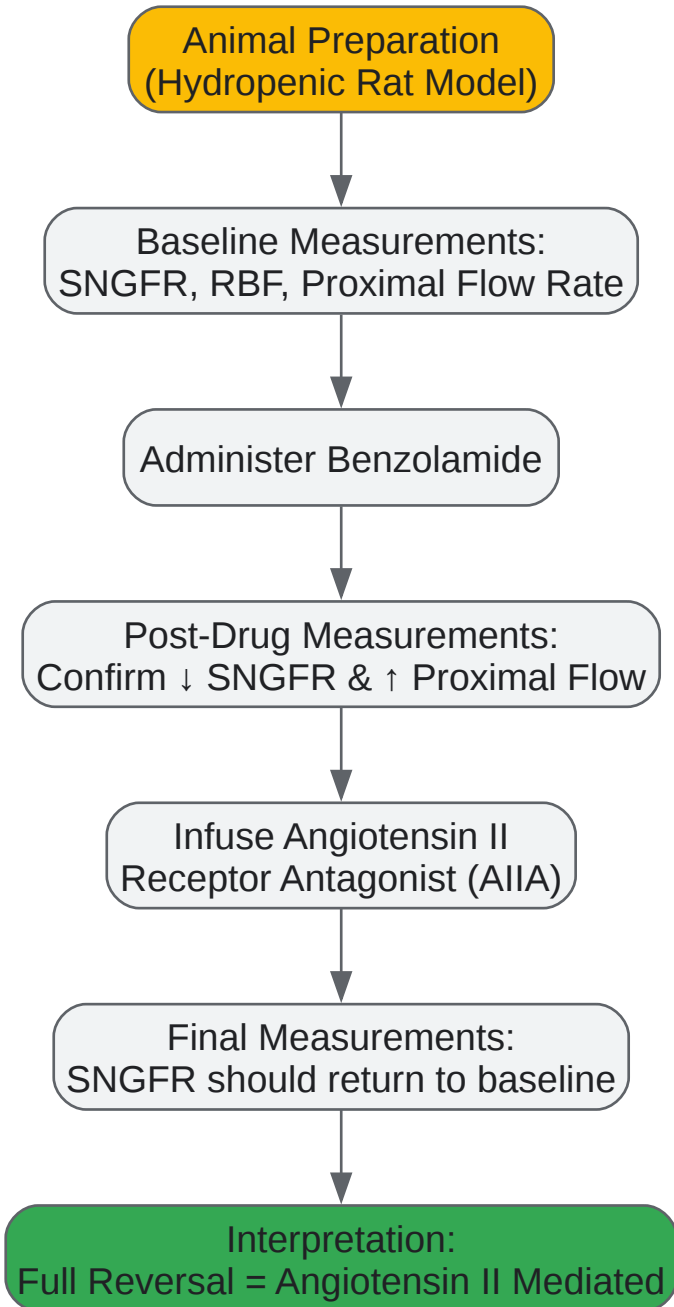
Animal Preparation
(Hydropenic Rat Model)

Baseline Measurements:
SNGFR, RBF, Proximal Flow Rate

Administer Benzolamide

Post-Drug Measurements:
Confirm ↓ SNGFR & ↑ Proximal Flow

Infuse Angiotensin II
Receptor Antagonist (AIIA)

Final Measurements:
SNGFR should return to baseline

Interpretation:
Full Reversal = Angiotensin II Mediated